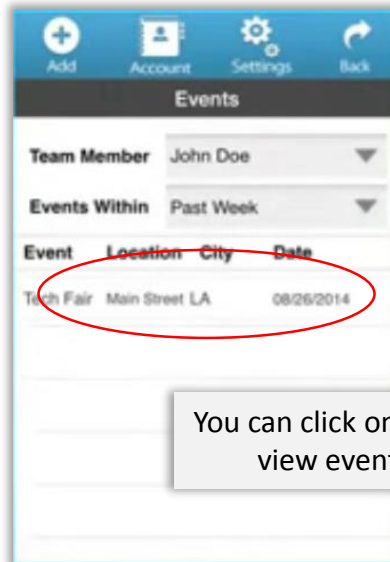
Add Account Settings Back

Events

Team Member John Doe

Events Within Past Week

| Event | Location | City | Date |
|---|---|---|---|
| Tech Fair | Main Street | LA | 08/26/2014 |

You can click or view event